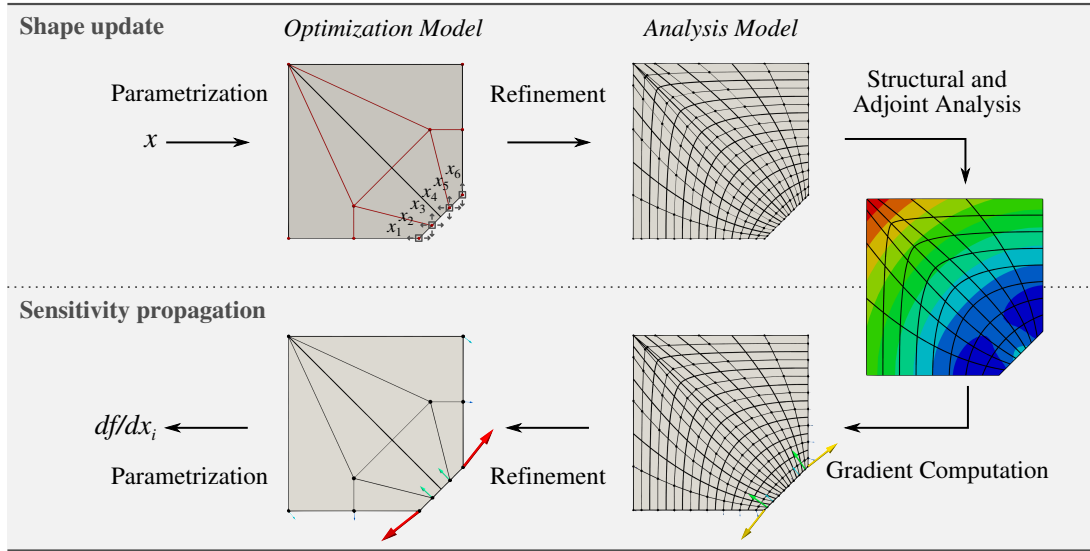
Shape update

Optimization Model

Analysis Model

Parametrization

$x$

$x_6$
$x_5$
$x_4$
$x_3$
$x_2$
$x_1$

Refinement

Structural and Adjoint Analysis

Sensitivity propagation

$df/dx_i$

Parametrization

Refinement

Gradient Computation